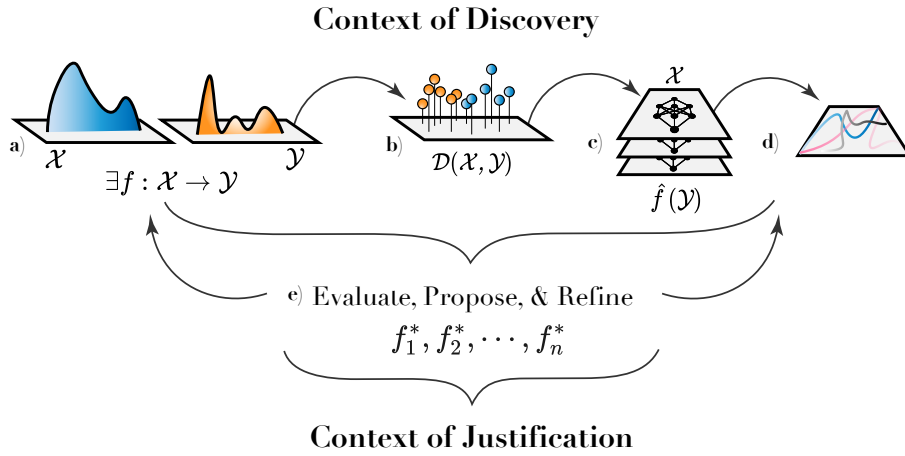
Context of Discovery

a) $\mathcal{X}$ $\mathcal{Y}$

$\exists f : \mathcal{X} \rightarrow \mathcal{Y}$

b) $\mathcal{D}(\mathcal{X}, \mathcal{Y})$

c) $\mathcal{X}$

$\hat{f}(\mathcal{Y})$

d)

e) Evaluate, Propose, & Refine

$f_1^*, f_2^*, \cdots, f_n^*$

Context of Justification